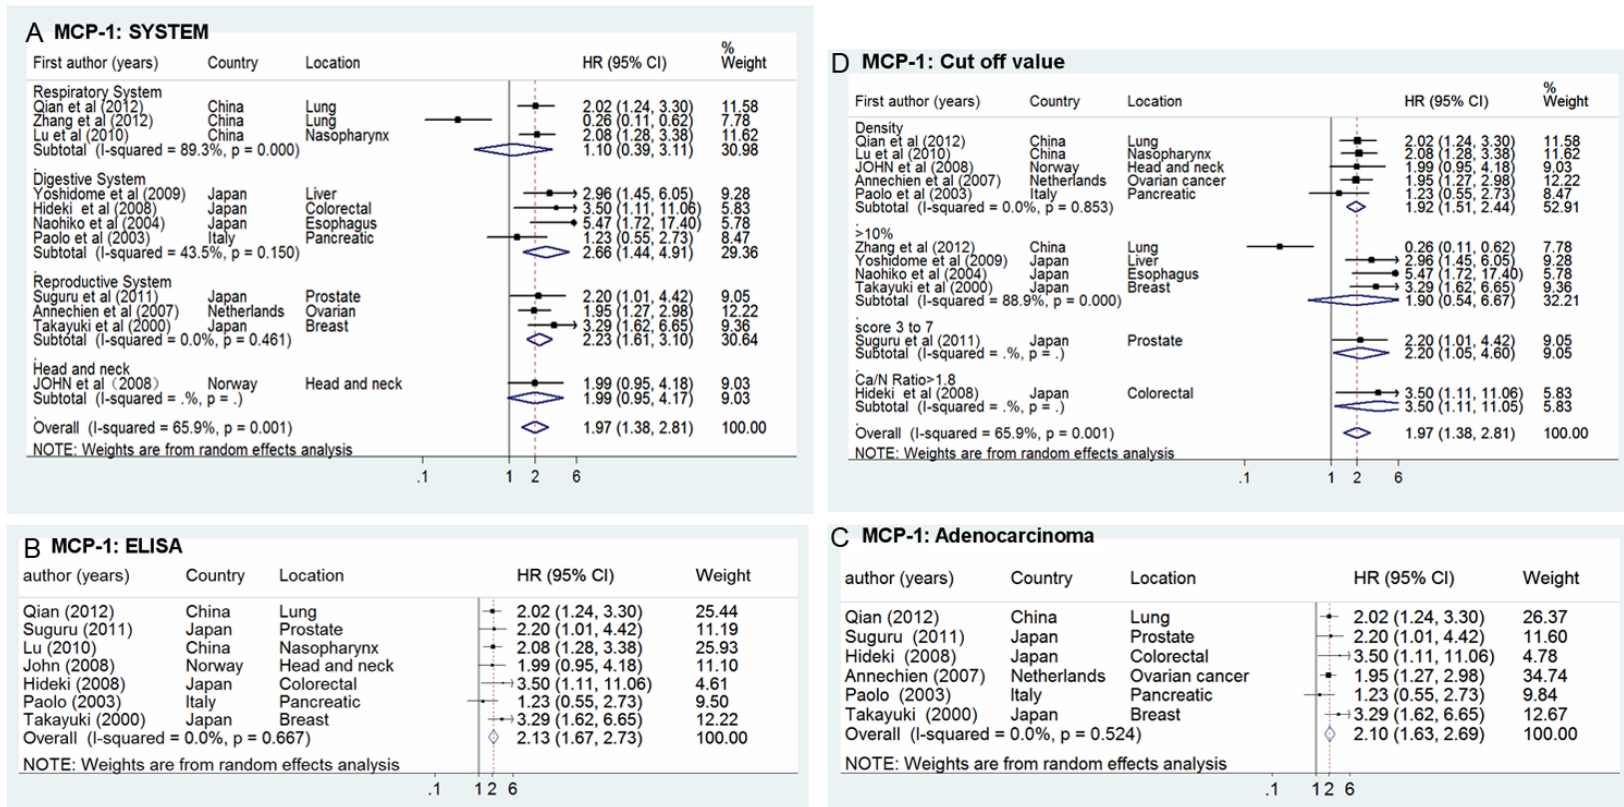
A MCP-1: SYSTEM

| First author (years) | Country | Location | HR (95% CI) | % Weight |
|---|---|---|---|---|
| Respiratory System | | | | |
| Qian et al (2012) | China | Lung | 2.02 (1.24, 3.30) | 11.58 |
| Zhang et al (2012) | China | Lung | 0.26 (0.11, 0.62) | 7.78 |
| Lu et al (2010) | China | Nasopharynx | 2.08 (1.28, 3.38) | 11.62 |
| Subtotal (I-squared = 89.3%, p = 0.000) | | | 1.10 (0.39, 3.11) | 30.98 |
| Digestive System | | | | |
| Yoshidome et al (2009) | Japan | Liver | 2.96 (1.45, 6.05) | 9.28 |
| Hideki et al (2008) | Japan | Colorectal | 3.50 (1.11, 11.06) | 5.83 |
| Naohiko et al (2004) | Japan | Esophagus | 5.47 (1.72, 17.40) | 5.78 |
| Paolo et al (2003) | Italy | Pancreatic | 1.23 (0.55, 2.73) | 8.47 |
| Subtotal (I-squared = 43.5%, p = 0.150) | | | 2.66 (1.44, 4.91) | 29.36 |
| Reproductive System | | | | |
| Suguru et al (2011) | Japan | Prostate | 2.20 (1.01, 4.42) | 9.05 |
| Annechien et al (2007) | Netherlands | Ovarian | 1.95 (1.27, 2.98) | 12.22 |
| Takayuki et al (2000) | Japan | Breast | 3.29 (1.62, 6.65) | 9.36 |
| Subtotal (I-squared = 0.0%, p = 0.461) | | | 2.23 (1.61, 3.10) | 30.64 |
| Head and neck | | | | |
| JOHN et al（2008） | Norway | Head and neck | 1.99 (0.95, 4.18) | 9.03 |
| Subtotal (I-squared = .%, p = .) | | | 1.99 (0.95, 4.17) | 9.03 |
| Overall (I-squared = 65.9%, p = 0.001) | | | 1.97 (1.38, 2.81) | 100.00 |

NOTE: Weights are from random effects analysis

.1 1 2 6

D MCP-1: Cut off value

| First author (years) | Country | Location | HR (95% CI) | % Weight |
|---|---|---|---|---|
| Density | | | | |
| Qian et al (2012) | China | Lung | 2.02 (1.24, 3.30) | 11.58 |
| Lu et al (2010) | China | Nasopharynx | 2.08 (1.28, 3.38) | 11.62 |
| JOHN et al (2008) | Norway | Head and neck | 1.99 (0.95, 4.18) | 9.03 |
| Annechien et al (2007) | Netherlands | Ovarian cancer | 1.95 (1.27, 2.98) | 12.22 |
| Paolo et al (2003) | Italy | Pancreatic | 1.23 (0.55, 2.73) | 8.47 |
| Subtotal (I-squared = 0.0%, p = 0.853) | | | 1.92 (1.51, 2.44) | 52.91 |
| >10% | | | | |
| Zhang et al (2012) | China | Lung | 0.26 (0.11, 0.62) | 7.78 |
| Yoshidome et al (2009) | Japan | Liver | 2.96 (1.45, 6.05) | 9.28 |
| Naohiko et al (2004) | Japan | Esophagus | 5.47 (1.72, 17.40) | 5.78 |
| Takayuki et al (2000) | Japan | Breast | 3.29 (1.62, 6.65) | 9.36 |
| Subtotal (I-squared = 88.9%, p = 0.000) | | | 1.90 (0.54, 6.67) | 32.21 |
| score 3 to 7 | | | | |
| Suguru et al (2011) | Japan | Prostate | 2.20 (1.01, 4.42) | 9.05 |
| Subtotal (I-squared = .%, p = .) | | | 2.20 (1.05, 4.60) | 9.05 |
| Ca/N Ratio>1.8 | | | | |
| Hideki et al (2008) | Japan | Colorectal | 3.50 (1.11, 11.06) | 5.83 |
| Subtotal (I-squared = .%, p = .) | | | 3.50 (1.11, 11.05) | 5.83 |
| Overall (I-squared = 65.9%, p = 0.001) | | | 1.97 (1.38, 2.81) | 100.00 |

NOTE: Weights are from random effects analysis

.1 1 2 6

B MCP-1: ELISA

| author (years) | Country | Location | HR (95% CI) | Weight |
|---|---|---|---|---|
| Qian (2012) | China | Lung | 2.02 (1.24, 3.30) | 25.44 |
| Suguru (2011) | Japan | Prostate | 2.20 (1.01, 4.42) | 11.19 |
| Lu (2010) | China | Nasopharynx | 2.08 (1.28, 3.38) | 25.93 |
| John (2008) | Norway | Head and neck | 1.99 (0.95, 4.18) | 11.10 |
| Hideki (2008) | Japan | Colorectal | 3.50 (1.11, 11.06) | 4.61 |
| Paolo (2003) | Italy | Pancreatic | 1.23 (0.55, 2.73) | 9.50 |
| Takayuki (2000) | Japan | Breast | 3.29 (1.62, 6.65) | 12.22 |
| Overall (I-squared = 0.0%, p = 0.667) | | | 2.13 (1.67, 2.73) | 100.00 |

NOTE: Weights are from random effects analysis

.1 1 2 6

C MCP-1: Adenocarcinoma

| author (years) | Country | Location | HR (95% CI) | Weight |
|---|---|---|---|---|
| Qian (2012) | China | Lung | 2.02 (1.24, 3.30) | 26.37 |
| Suguru (2011) | Japan | Prostate | 2.20 (1.01, 4.42) | 11.60 |
| Hideki (2008) | Japan | Colorectal | 3.50 (1.11, 11.06) | 4.78 |
| Annechien (2007) | Netherlands | Ovarian cancer | 1.95 (1.27, 2.98) | 34.74 |
| Paolo (2003) | Italy | Pancreatic | 1.23 (0.55, 2.73) | 9.84 |
| Takayuki (2000) | Japan | Breast | 3.29 (1.62, 6.65) | 12.67 |
| Overall (I-squared = 0.0%, p = 0.524) | | | 2.10 (1.63, 2.69) | 100.00 |

NOTE: Weights are from random effects analysis

.1 1 2 6